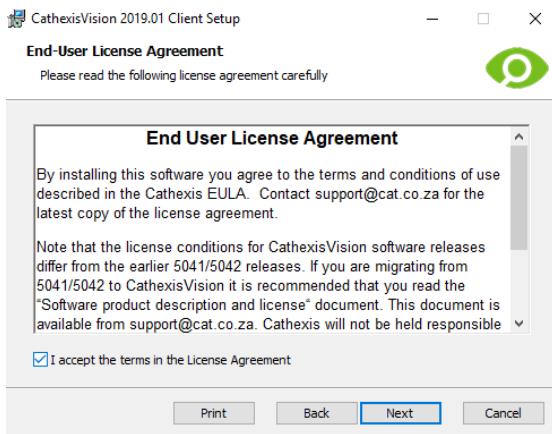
CathexisVision 2019.01 Client Setup

End-User License Agreement

Please read the following license agreement carefully

End User License Agreement

By installing this software you agree to the terms and conditions of use described in the Cathexis EULA. Contact support@cat.co.za for the latest copy of the license agreement.

Note that the license conditions for CathexisVision software releases differ from the earlier 5041/5042 releases. If you are migrating from 5041/5042 to CathexisVision it is recommended that you read the "Software product description and license" document. This document is available from support@cat.co.za. Cathexis will not be held responsible

I accept the terms in the License Agreement

Print

Back

Next

Cancel